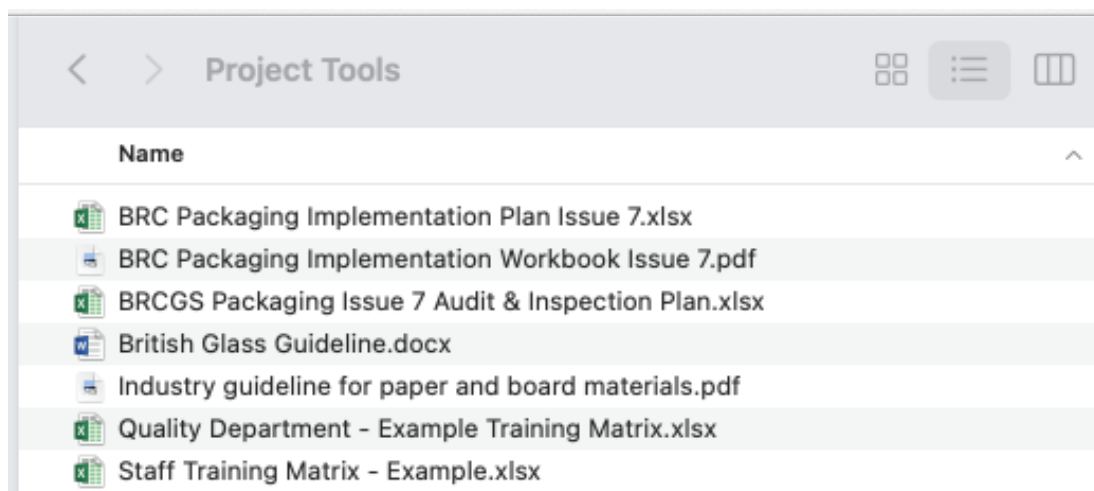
Project Tools

Name

BRC Packaging Implementation Plan Issue 7.xlsx
BRC Packaging Implementation Workbook Issue 7.pdf
BRCGS Packaging Issue 7 Audit & Inspection Plan.xlsx
British Glass Guideline.docx
Industry guideline for paper and board materials.pdf
Quality Department - Example Training Matrix.xlsx
Staff Training Matrix - Example.xlsx